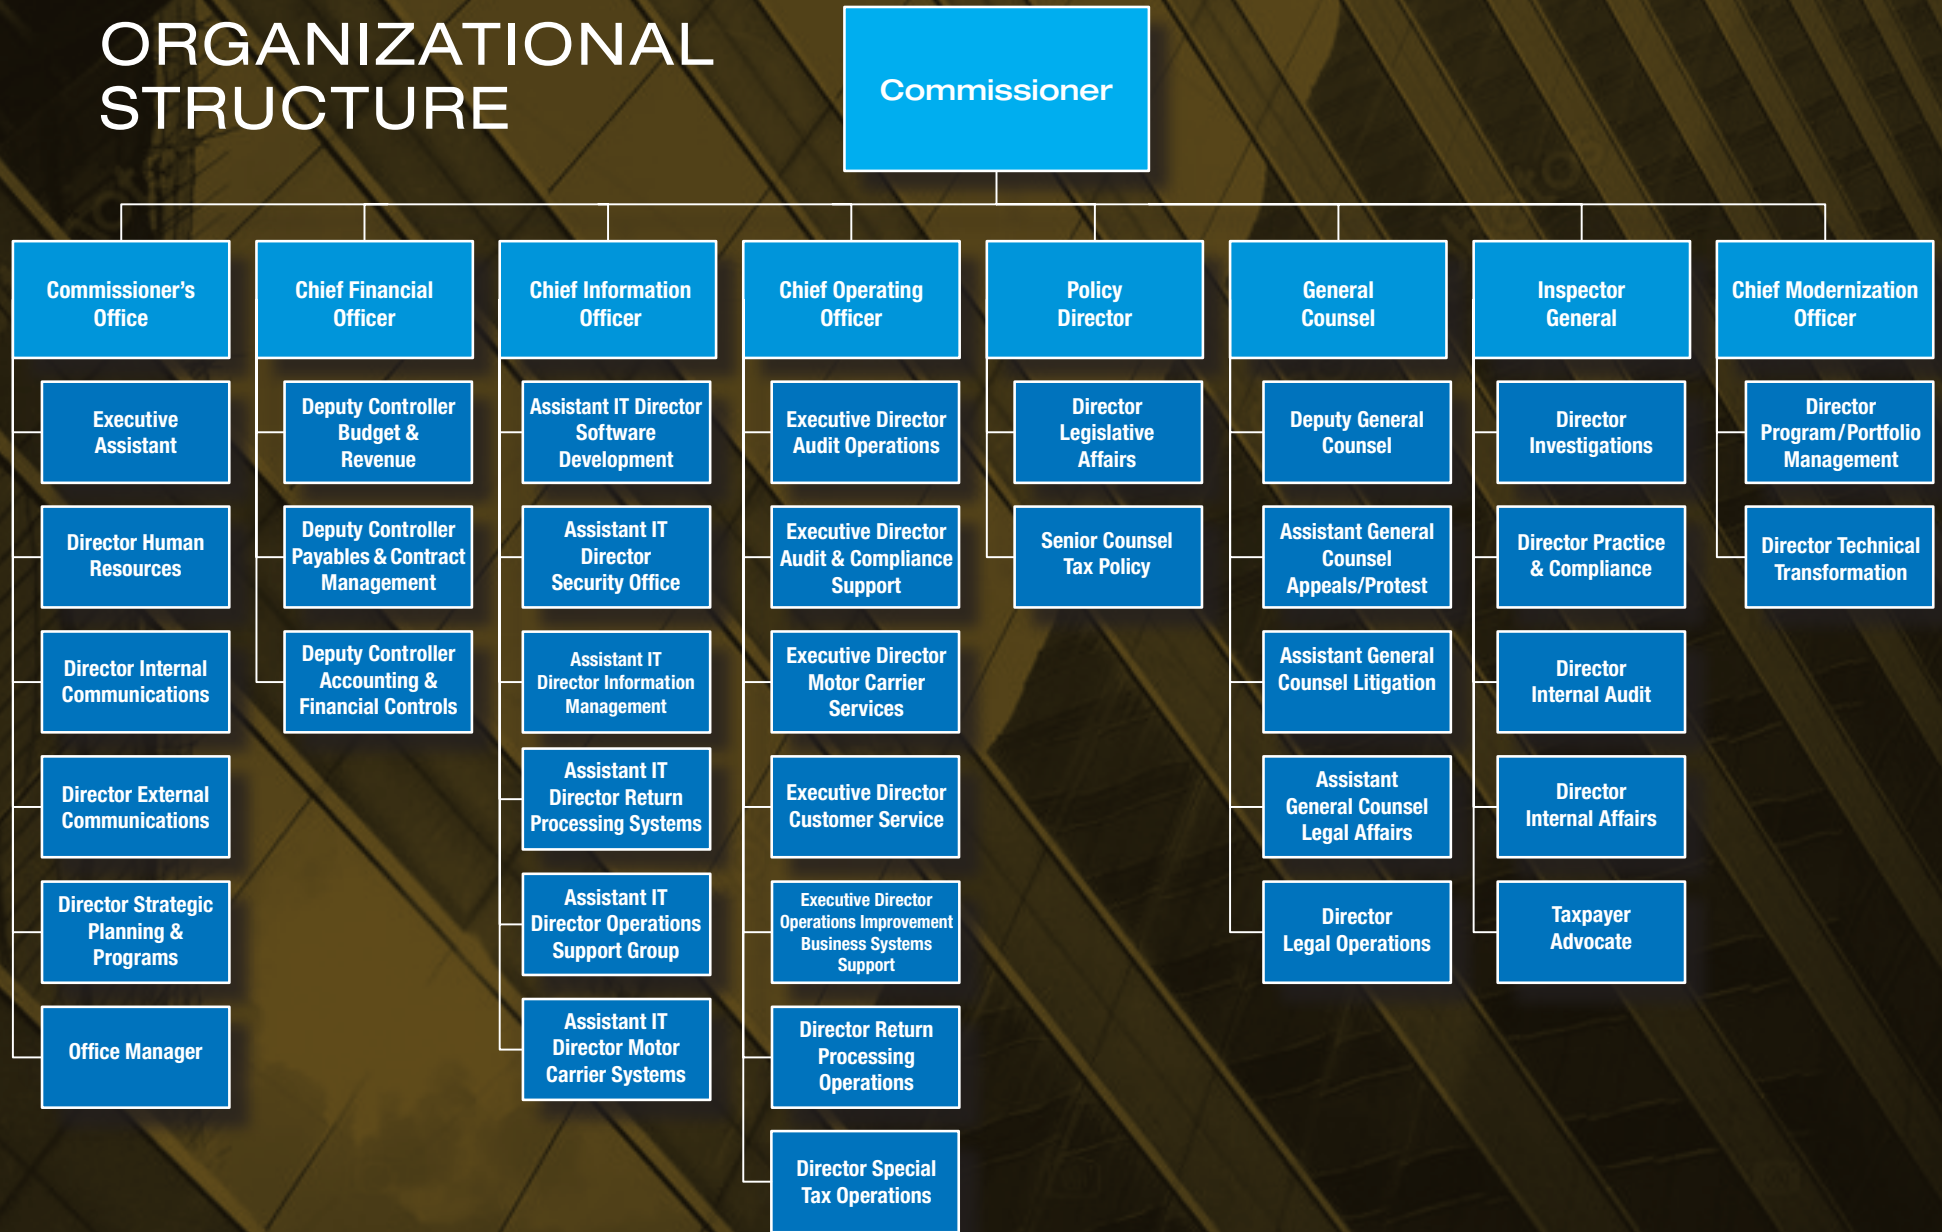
ORGANIZATIONAL STRUCTURE

Commissioner

Commissioner's Office

Executive Assistant

Director Human Resources

Director Internal Communications

Director External Communications

Director Strategic Planning & Programs

Office Manager

Chief Financial Officer

Deputy Controller Budget & Revenue

Deputy Controller Payables & Contract Management

Deputy Controller Accounting & Financial Controls

Chief Information Officer

Assistant IT Director Software Development

Assistant IT Director Security Office

Assistant IT Director Information Management

Assistant IT Director Return Processing Systems

Assistant IT Director Operations Support Group

Assistant IT Director Motor Carrier Systems

Chief Operating Officer

Executive Director Audit Operations

Executive Director Audit & Compliance Support

Executive Director Motor Carrier Services

Executive Director Customer Service

Executive Director Operations Improvement Business Systems Support

Director Return Processing Operations

Director Special Tax Operations

Policy Director

Director Legislative Affairs

Senior Counsel Tax Policy

General Counsel

Deputy General Counsel

Assistant General Counsel Appeals/Protest

Assistant General Counsel Litigation

Assistant General Counsel Legal Affairs

Director Legal Operations

Inspector General

Director Investigations

Director Practice & Compliance

Director Internal Audit

Director Internal Affairs

Taxpayer Advocate

Chief Modernization Officer

Director Program/Portfolio Management

Director Technical Transformation